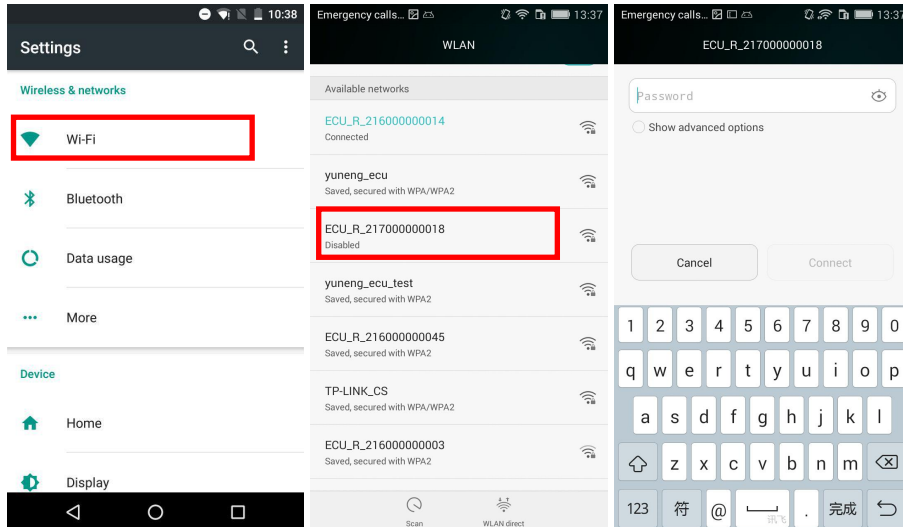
10:38

Settings

Wireless & networks

Wi-Fi

Bluetooth

Data usage

More

Device

Home

Display

Emergency calls... 13:37

WLAN

Available networks

ECU_R_216000000014
Connected

yuneng_ecu
Saved, secured with WPA/WPA2

ECU_R_217000000018
Disabled

yuneng_ecu_test
Saved, secured with WPA2

ECU_R_216000000045
Saved, secured with WPA2

TP-LINK_CS
Saved, secured with WPA/WPA2

ECU_R_216000000003
Saved, secured with WPA2

Scan

WLAN direct

Emergency calls... 13:37

ECU_R_217000000018

Password

Show advanced options

Cancel

Connect

1 2 3 4 5 6 7 8 9 0

q w e r t y u i o p

a s d f g h j k l

z x c v b n m

123 符 @ 讯飞 . 完成